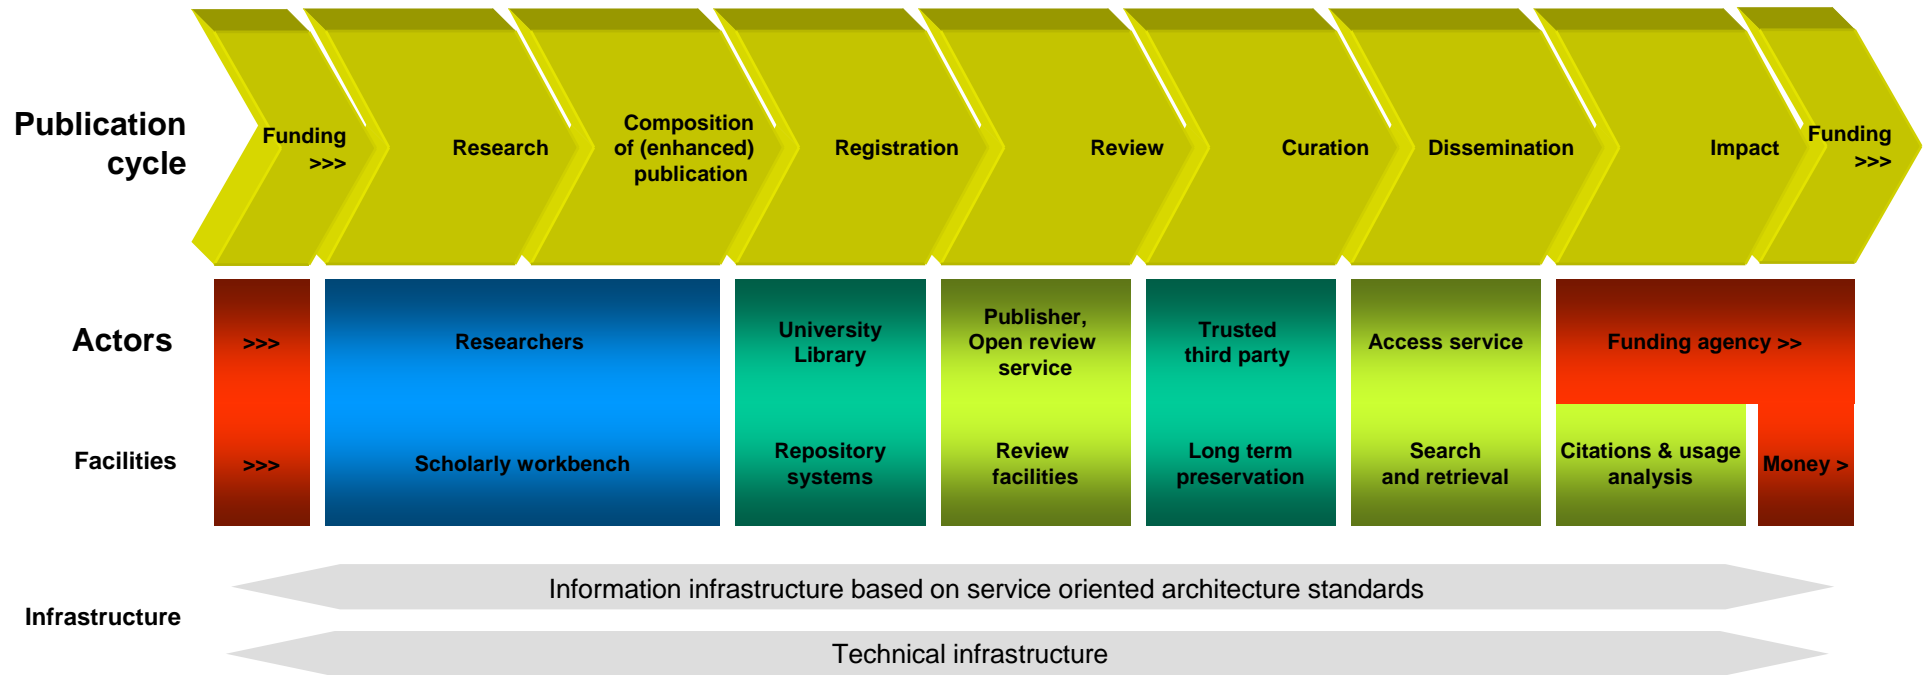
Publication cycle

Funding >>>

Research

Composition of (enhanced) publication

Registration

Review

Curation

Dissemination

Impact

Funding >>>

Actors

Facilities

| Actors | >>> | Researchers | University Library | Publisher, Open review service | Trusted third party | Access service | Funding agency >> | |
|---|---|---|---|---|---|---|---|---|
| Facilities | >>> | Scholarly workbench | Repository systems | Review facilities | Long term preservation | Search and retrieval | Citations & usage analysis | Money > |

Infrastructure

Information infrastructure based on service oriented architecture standards

Technical infrastructure